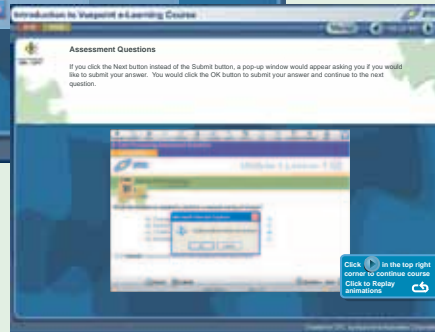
Introduction to Vuepoint e-Learning Course

Assessment Questions

If you click the Next button instead of the Submit button, a pop-up window would appear asking you if you would like to submit your answer. You would click the OK button to submit your answer and continue to the next question.

Click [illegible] in the top right corner to continue course

Click to Replay animations